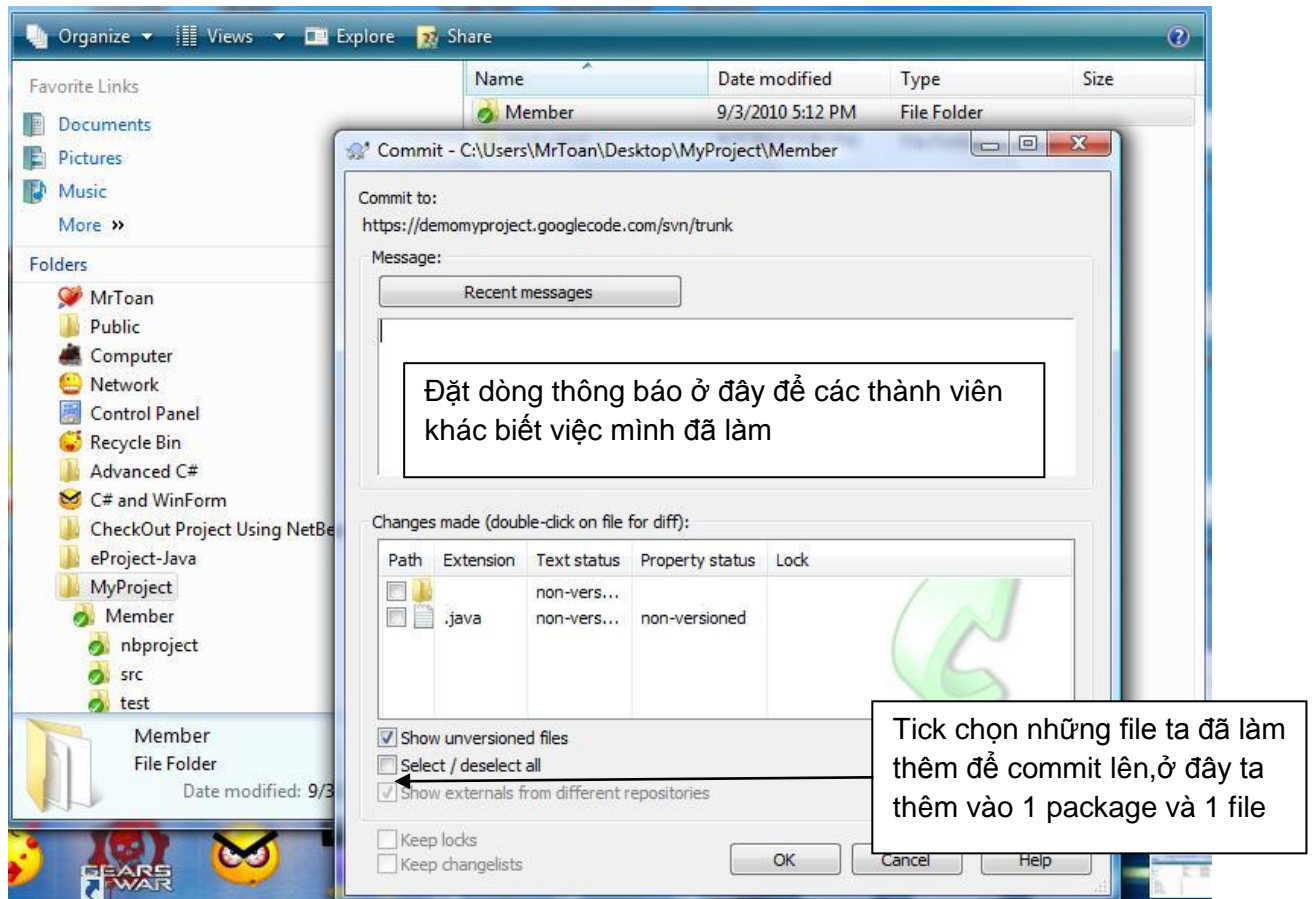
Organize ▾ Views ▾ Explore Share

Favorite Links
Documents
Pictures
Music
More »
Folders
MrToan
Public
Computer
Network
Control Panel
Recycle Bin
Advanced C#
C# and WinForm
CheckOut Project Using NetBe
eProject-Java
MyProject
Member
nbproject
src
test

Member
File Folder
Date modified: 9/3

| Name | Date modified | Type | Size |
|---|---|---|---|
| Member | 9/3/2010 5:12 PM | File Folder | |

Commit - C:\Users\MrToan\Desktop\MyProject\Member

Commit to:
https://demomyproject.googlecode.com/svn/trunk

Message:
Recent messages

Đặt dòng thông báo ở đây để các thành viên khác biết việc mình đã làm

Changes made (double-click on file for diff):

| Path | Extension | Text status | Property status | Lock |
|---|---|---|---|---|
| | | non-vers... | | |
| | .java | non-vers... | non-versioned | |

Show unversioned files
Select / deselect all
Show externals from different repositories

Keep locks
Keep changelists

OK Cancel Help

Tick chọn những file ta đã làm thêm để commit lên,ở đây ta thêm vào 1 package và 1 file

GEARS WAR